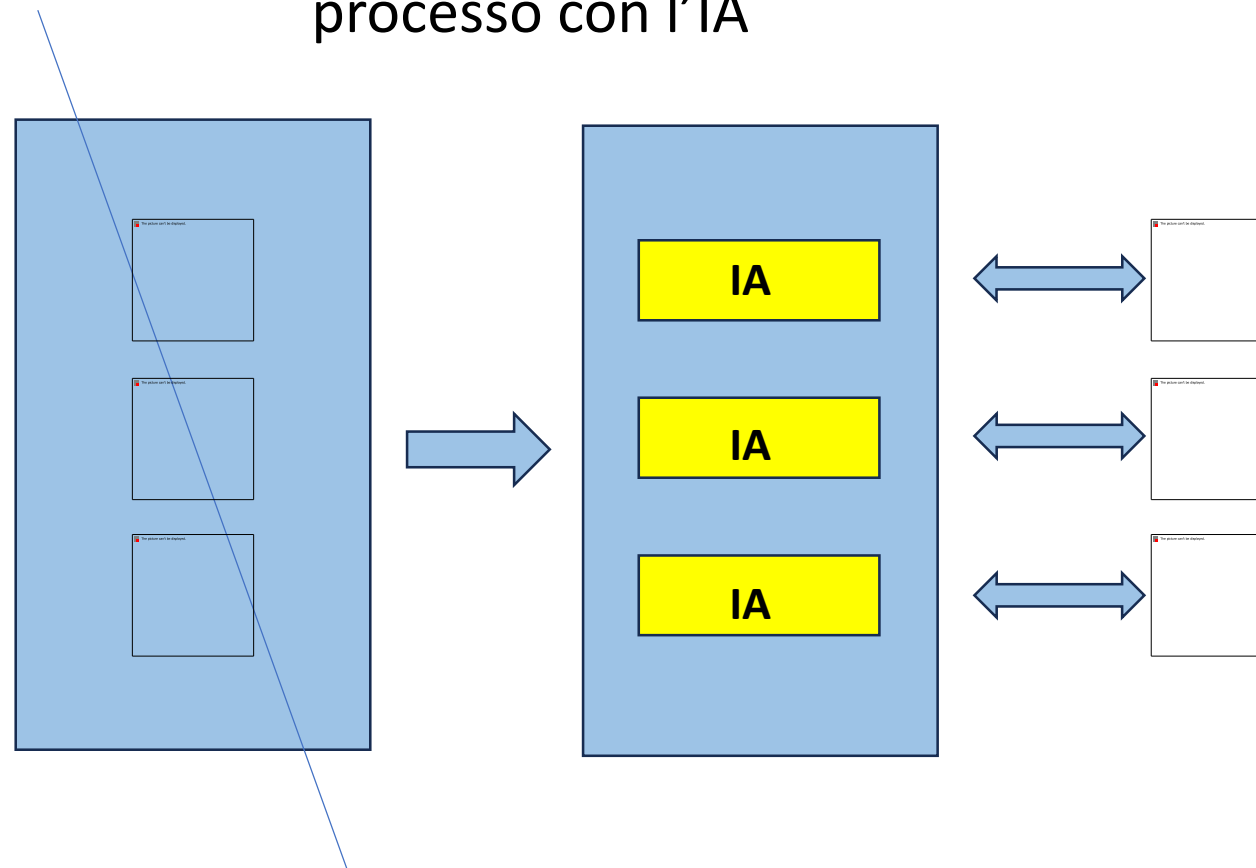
processo con l'IA

The picture can't be displayed.

The picture can't be displayed.

The picture can't be displayed.

IA

IA

IA

The picture can't be displayed.

The picture can't be displayed.

The picture can't be displayed.